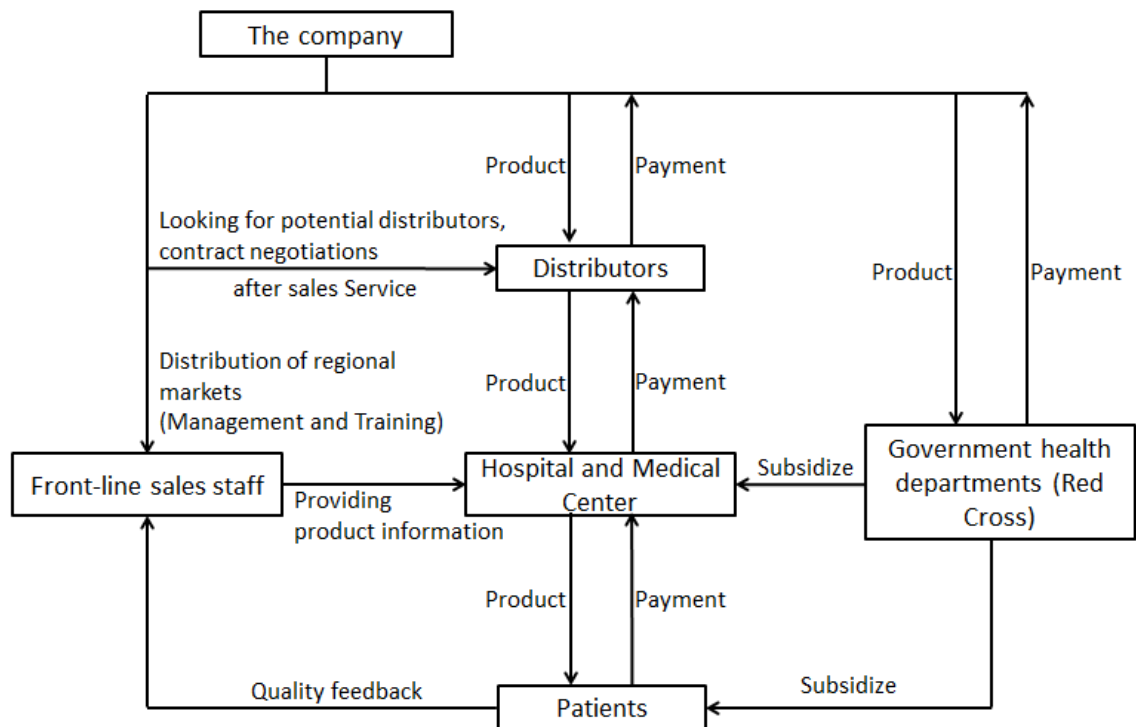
The company

Product

Payment

Looking for potential distributors, contract negotiations

Distributors

after sales Service

Product

Payment

Distribution of regional markets (Management and Training)

Product

Payment

Front-line sales staff

Providing product information

Hospital and Medical Center

Subsidize

Government health departments (Red Cross)

Product

Payment

Quality feedback

Patients

Subsidize